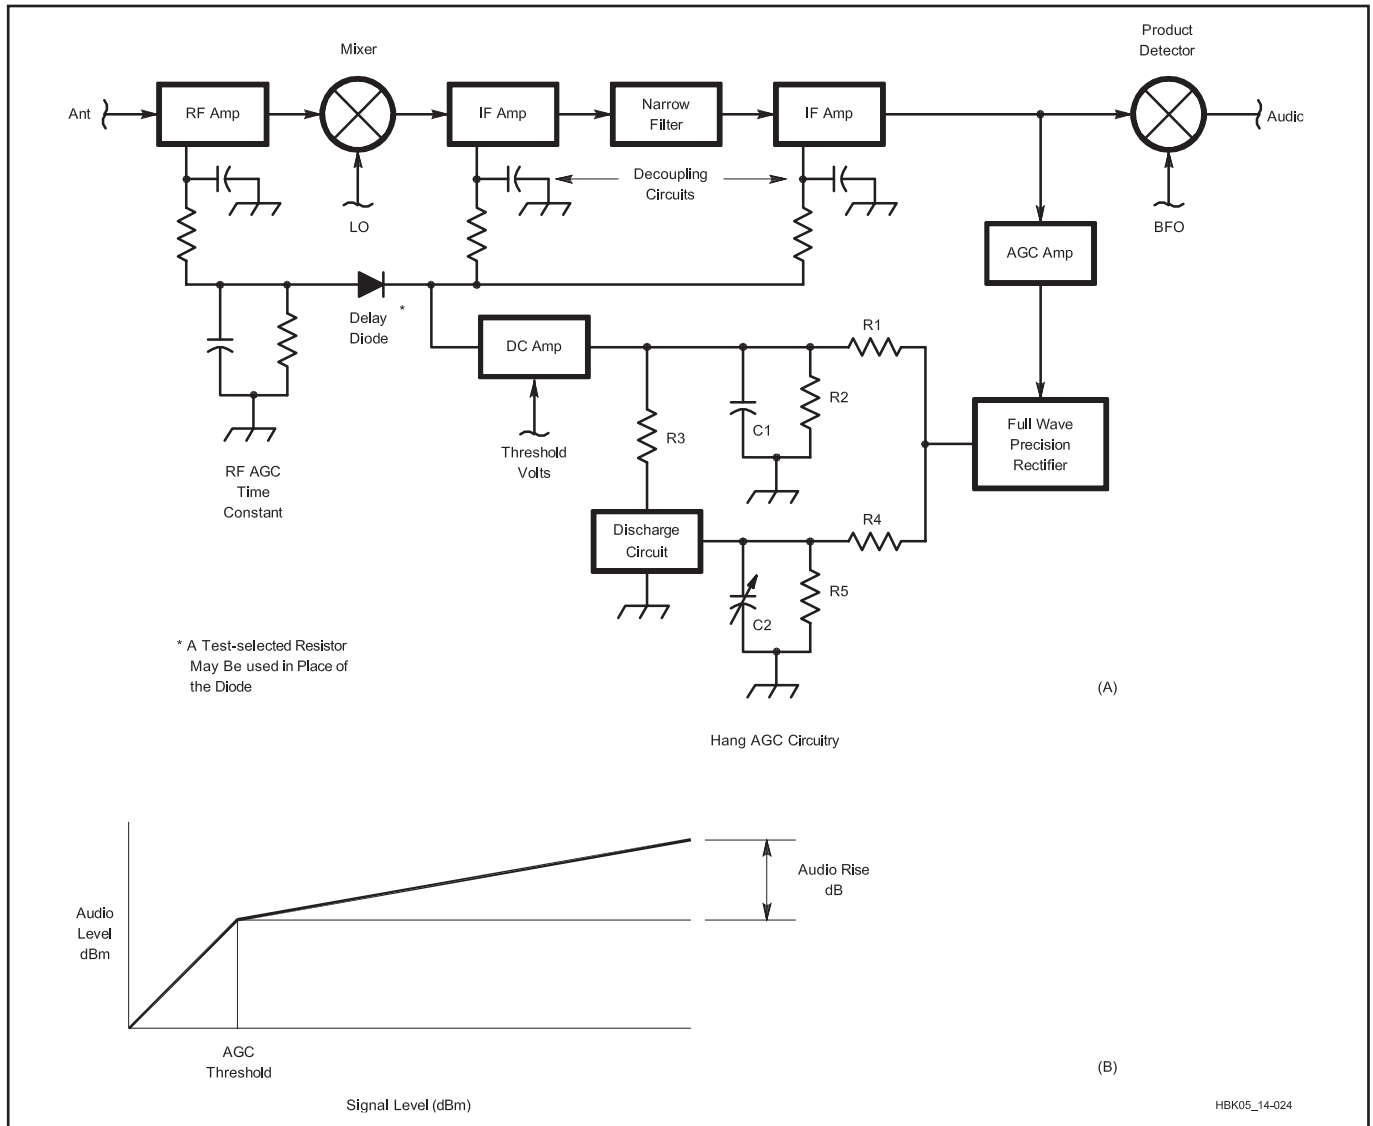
Mixer

Product Detector

Ant

RF Amp

IF Amp

Narrow Filter

IF Amp

Audio

Decoupling Circuits

LO

BFO

AGC Amp

Delay Diode *

DC Amp

R1

R2

C1

R3

Threshold Volts

Full Wave Precision Rectifier

RF AGC Time Constant

Discharge Circuit

R4

R5

C2

* A Test-selected Resistor May Be used in Place of the Diode

(A)

Hang AGC Circuitry

Audio Rise dB

Audio Level dBm

AGC Threshold

(B)

Signal Level (dBm)

HBK05_14-024